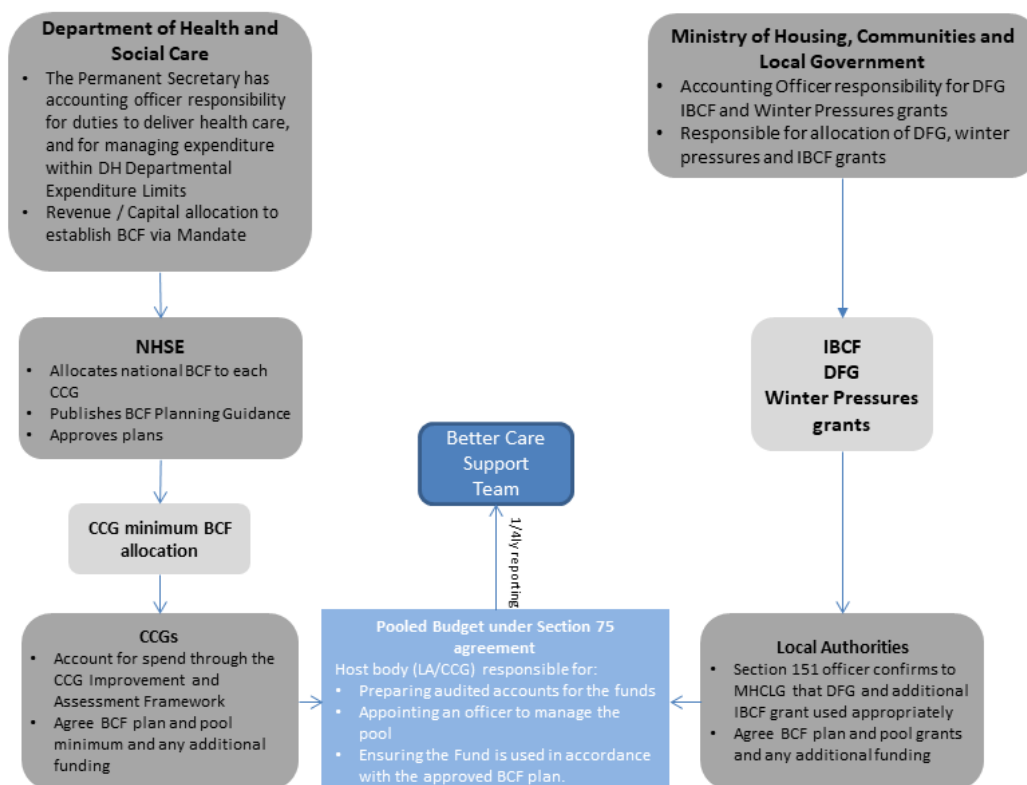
Department of Health and Social Care
- The Permanent Secretary has accounting officer responsibility for duties to deliver health care, and for managing expenditure within DH Departmental Expenditure Limits
- Revenue / Capital allocation to establish BCF via Mandate

Ministry of Housing, Communities and Local Government
- Accounting Officer responsibility for DFG IBCF and Winter Pressures grants
- Responsible for allocation of DFG, winter pressures and IBCF grants

NHSE
- Allocates national BCF to each CCG
- Publishes BCF Planning Guidance
- Approves plans

IBCF
DFG
Winter Pressures grants

Better Care Support Team

1/4ly reporting

CCG minimum BCF allocation

CCGs
- Account for spend through the CCG Improvement and Assessment Framework
- Agree BCF plan and pool minimum and any additional funding

Pooled Budget under Section 75 agreement
Host body (LA/CCG) responsible for:
- Preparing audited accounts for the funds
- Appointing an officer to manage the pool
- Ensuring the Fund is used in accordance with the approved BCF plan.

Local Authorities
- Section 151 officer confirms to MHCLG that DFG and additional IBCF grant used appropriately
- Agree BCF plan and pool grants and any additional funding